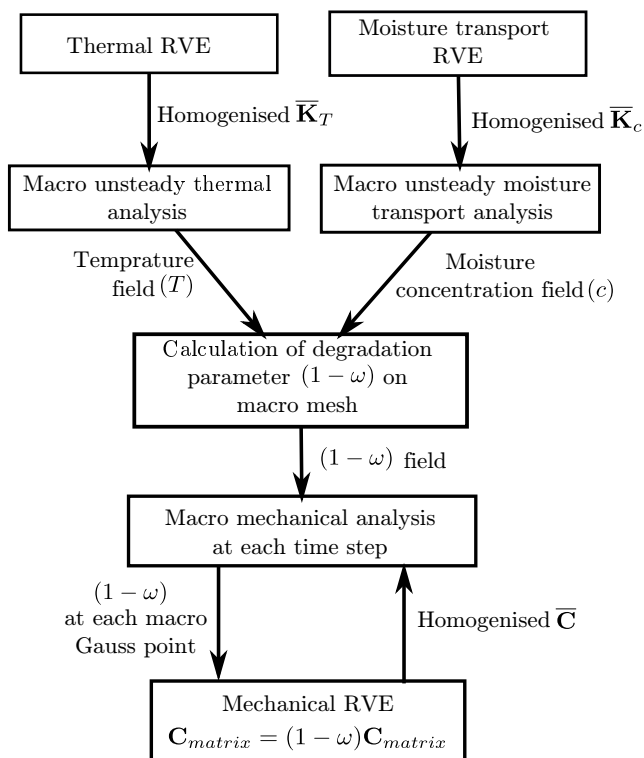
Thermal RVE

Moisture transport RVE

Homogenised $\overline{\mathbf{K}}_T$

Homogenised $\overline{\mathbf{K}}_c$

Macro unsteady thermal analysis

Macro unsteady moisture transport analysis

Temprature field $(T)$

Moisture concentration field $(c)$

Calculation of degradation parameter $(1-\omega)$ on macro mesh

$(1-\omega)$ field

Macro mechanical analysis at each time step

$(1-\omega)$ at each macro Gauss point

Homogenised $\overline{\mathbf{C}}$

Mechanical RVE

$\mathbf{C}_{matrix} = (1-\omega)\mathbf{C}_{matrix}$